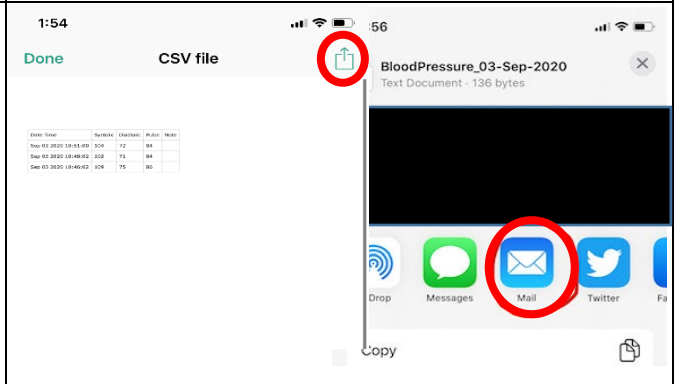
1:54

Done CSV file

| Date Time | Systolic | Diastolic | Pulse | Note |
|---|---|---|---|---|
| Sep 03 2020 10:51:00 | 104 | 72 | 84 | |
| Sep 03 2020 10:49:02 | 102 | 71 | 84 | |
| Sep 03 2020 10:46:02 | 109 | 75 | 80 | |

:56

BloodPressure_03-Sep-2020
Text Document · 136 bytes

Drop Messages Mail Twitter Fa

Copy